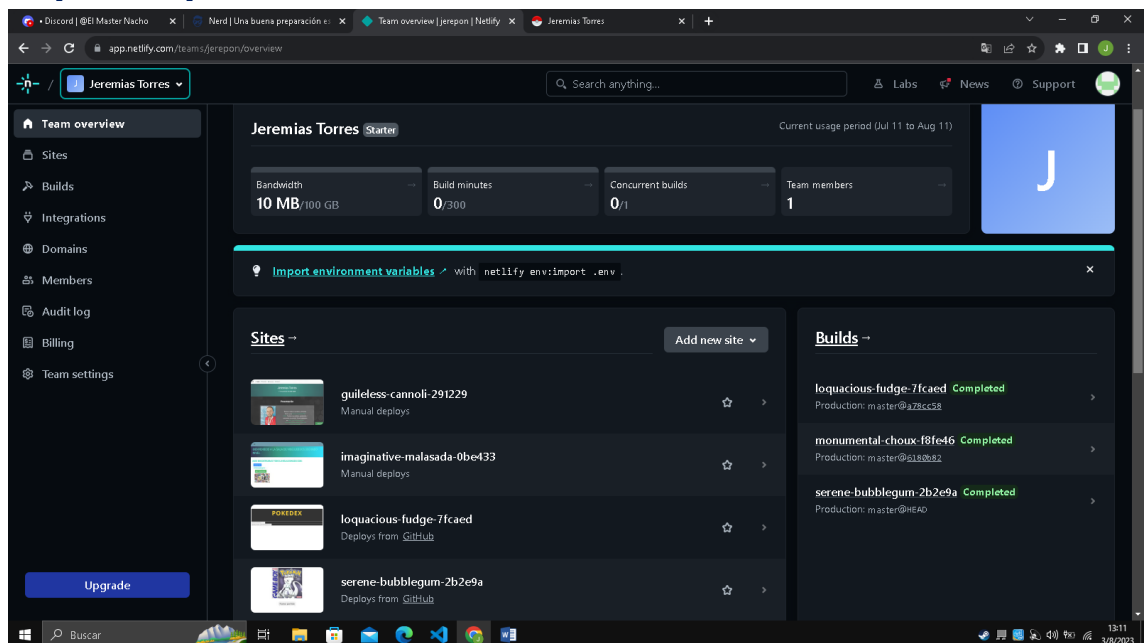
• Discord | @El Master Nacho ×
Nerd | Una buena preparación e ×
Team overview | jerepon | Netlify ×
Jeremias Torres ×
+

app.netlify.com/teams/jerepon/overview

J Jeremias Torres

Search anything...

Labs News Support

Team overview
Sites
Builds
Integrations
Domains
Members
Audit log
Billing
Team settings

Upgrade

Jeremias Torres Starter
Current usage period (Jul 11 to Aug 11)

Bandwidth
10 MB/100 GB

Build minutes
0/300

Concurrent builds
0/1

Team members
1

J

Import environment variables with netlify env:import .env .

Sites →
Add new site

guileless-cannoli-291229
Manual deploys

imaginative-malasada-0be433
Manual deploys

POKEDEX
loquacious-fudge-7fcaed
Deploys from GitHub

serene-bubblegum-2b2e9a
Deploys from GitHub

Builds →

loquacious-fudge-7fcaed Completed
Production: master@a78cc58

monumental-choux-f8fe46 Completed
Production: master@6180b82

serene-bubblegum-2b2e9a Completed
Production: master@HEAD

Buscar

13:11
3/8/2023